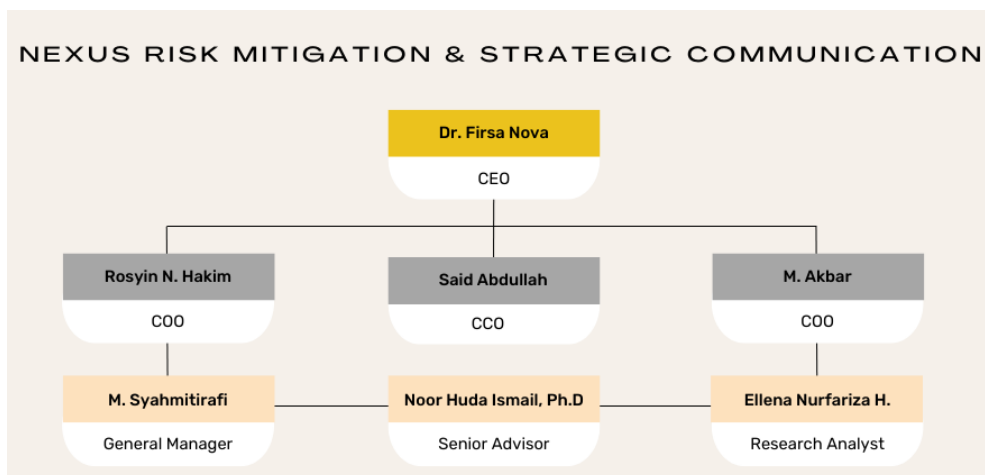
NEXUS RISK MITIGATION & STRATEGIC COMMUNICATION

Dr. Firsa Nova
CEO

Rosyin N. Hakim
COO

Said Abdullah
CCO

M. Akbar
COO

M. Syahmitirafi
General Manager

Noor Huda Ismail, Ph.D
Senior Advisor

Ellena Nurfariza H.
Research Analyst